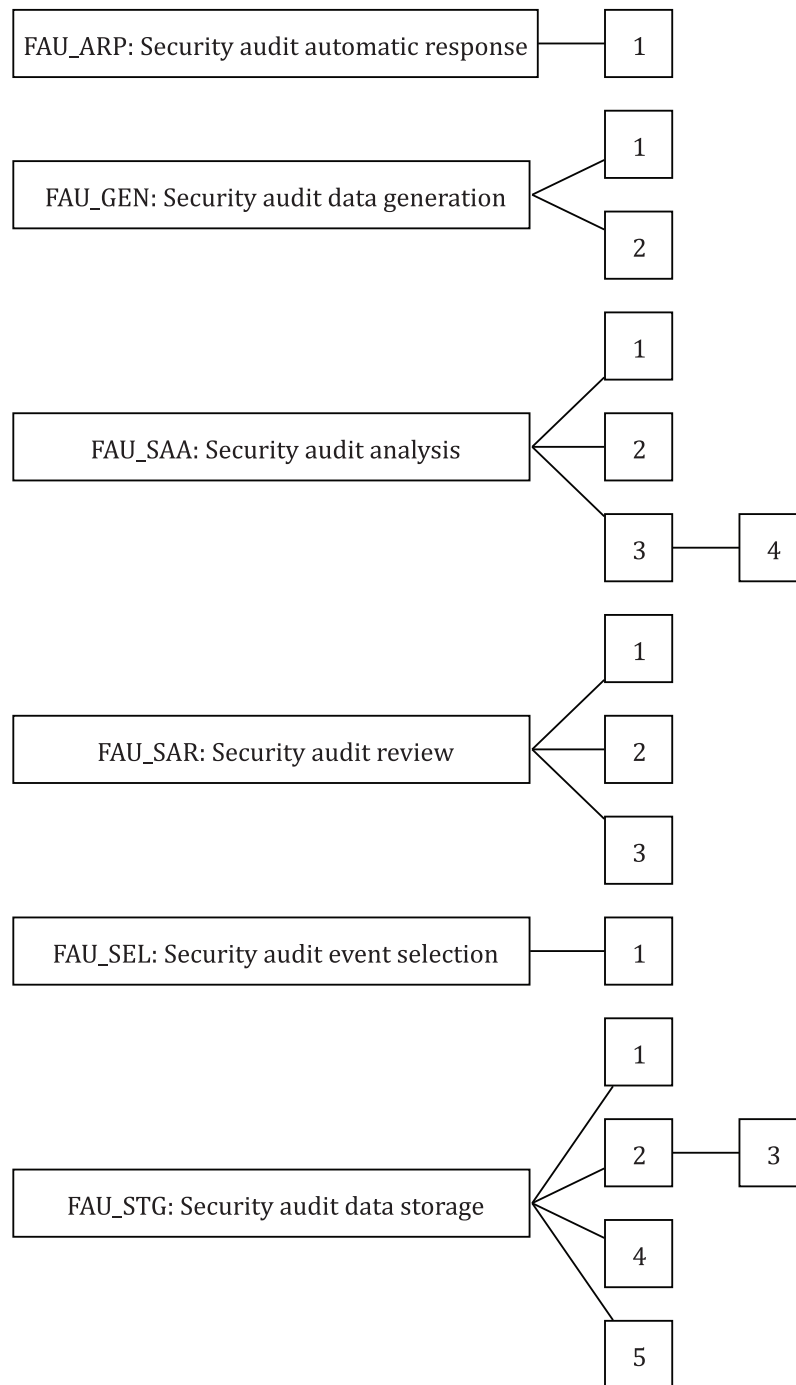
FAU_ARP: Security audit automatic response
1

FAU_GEN: Security audit data generation
1
2

FAU_SAA: Security audit analysis
1
2
3
4

FAU_SAR: Security audit review
1
2
3

FAU_SEL: Security audit event selection
1

FAU_STG: Security audit data storage
1
2
3
4
5